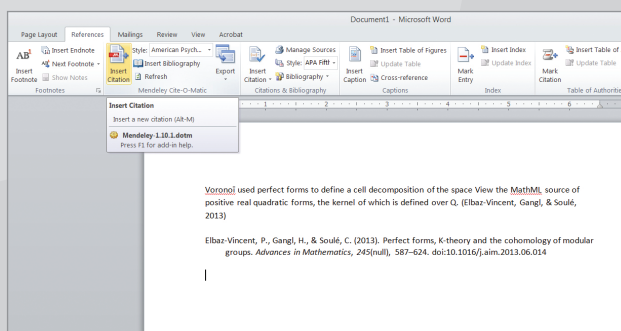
Document1 - Microsoft Word

Page Layout References Mailings Review View Acrobat

AB¹ Insert Footnote
Insert Endnote
Next Footnote
Show Notes
Footnotes

Insert Citation
Style: American Psych...
Insert Bibliography
Refresh
Export
Mendeley Cite-O-Matic

Insert Citation
Manage Sources
Style: APA Fifth
Bibliography
Citations & Bibliography

Insert Caption
Insert Table of Figures
Update Table
Cross-reference
Captions

Mark Entry
Insert Index
Update Index
Index

Mark Citation
Insert Table of
Update Table
Table of Authorities

Insert Citation
Insert a new citation (Alt-M)
Mendeley-1.10.1.dotm
Press F1 for add-in help.

Voronoi used perfect forms to define a cell decomposition of the space View the MathML source of positive real quadratic forms, the kernel of which is defined over Q. (Elbaz-Vincent, Gangl, & Soulé, 2013)

Elbaz-Vincent, P., Gangl, H., & Soulé, C. (2013). Perfect forms, K-theory and the cohomology of modular groups. *Advances in Mathematics*, *245*(null), 587–624. doi:10.1016/j.aim.2013.06.014